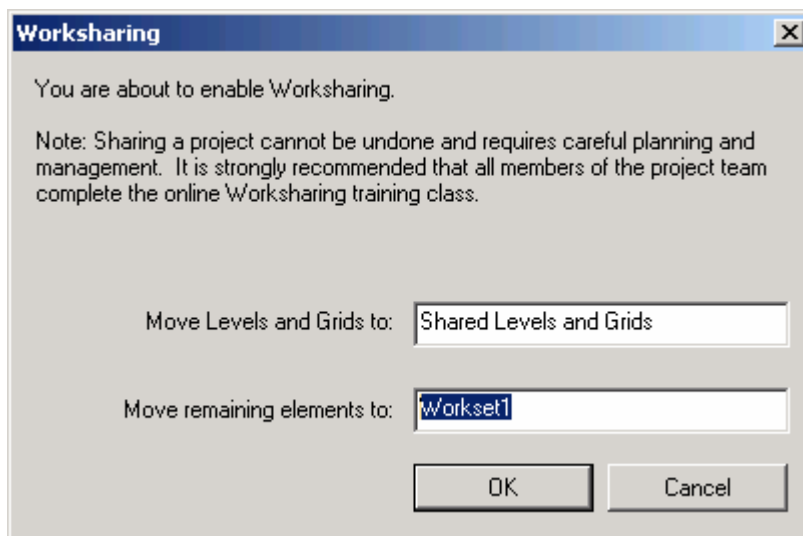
Worksharing

You are about to enable Worksharing.

Note: Sharing a project cannot be undone and requires careful planning and management. It is strongly recommended that all members of the project team complete the online Worksharing training class.

Move Levels and Grids to: Shared Levels and Grids

Move remaining elements to: Workset1

OK

Cancel